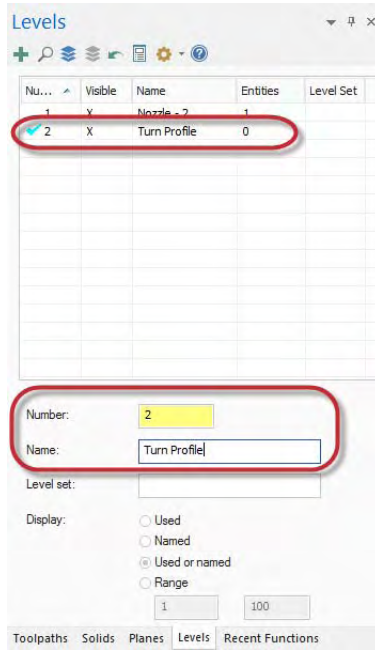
Levels

| Nu... | Visible | Name | Entities | Level Set |
|---|---|---|---|---|
| 1 | X | Nozzle - 2 | 1 | |
| 2 | X | Turn Profile | 0 | |

Number: 2

Name: Turn Profile

Level set:

Display:
Used
Named
Used or named
Range

1 100

Toolpaths Solids Planes Levels Recent Functions